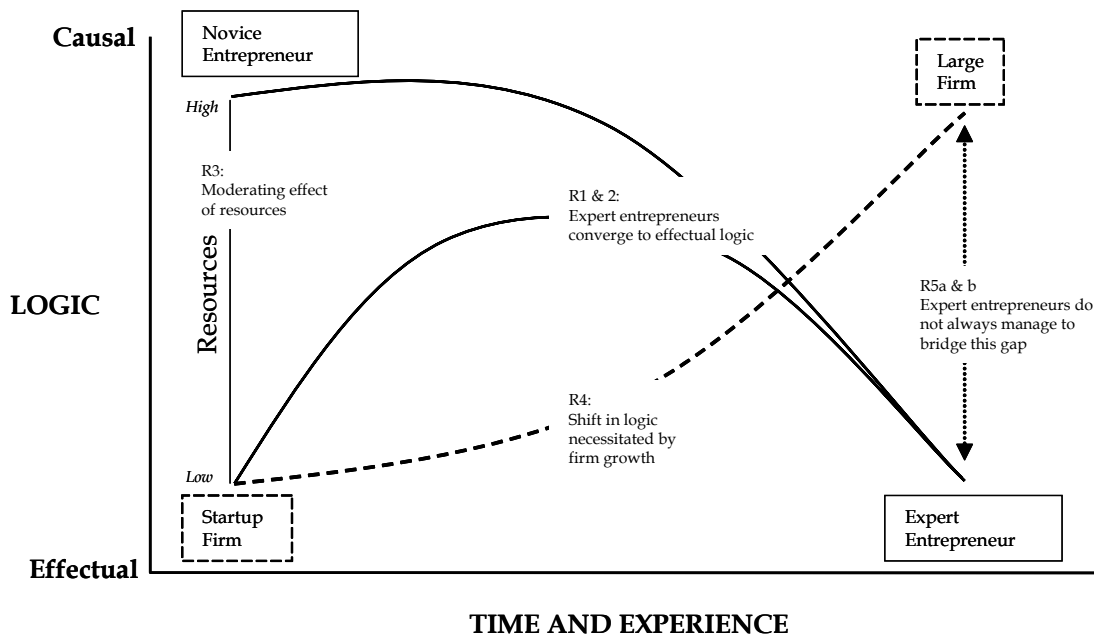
Causal

Novice Entrepreneur

Large Firm

High

R3: Moderating effect of resources

R1 & 2: Expert entrepreneurs converge to effectual logic

Resources

LOGIC

R5a & b Expert entrepreneurs do not always manage to bridge this gap

R4: Shift in logic necessitated by firm growth

Low

Startup Firm

Expert Entrepreneur

Effectual

TIME AND EXPERIENCE